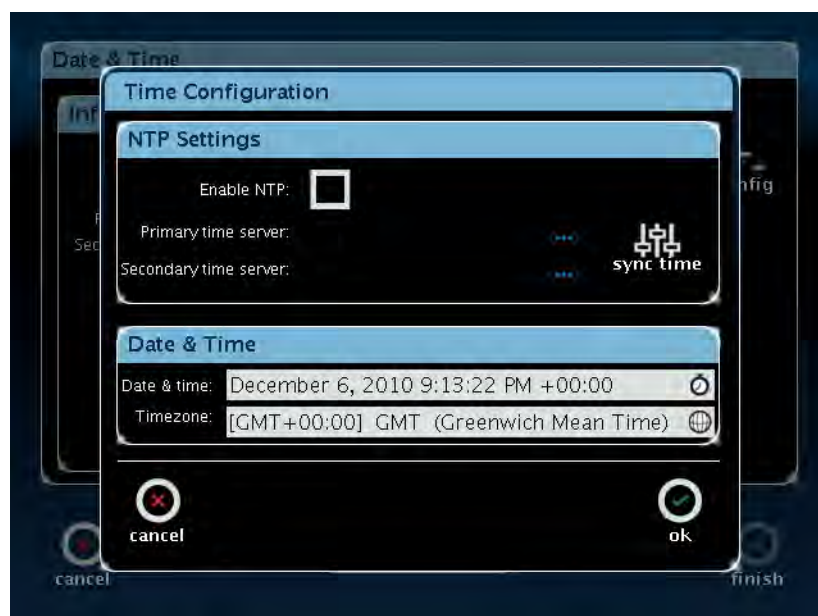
Date & Time

Inf

nfig

Sec

Time Configuration

NTP Settings

Enable NTP:

Primary time server:

Secondary time server:

sync time

Date & Time

Date & time: December 6, 2010 9:13:22 PM +00:00

Timezone: [GMT+00:00] GMT (Greenwich Mean Time)

cancel

ok

cancel

finish